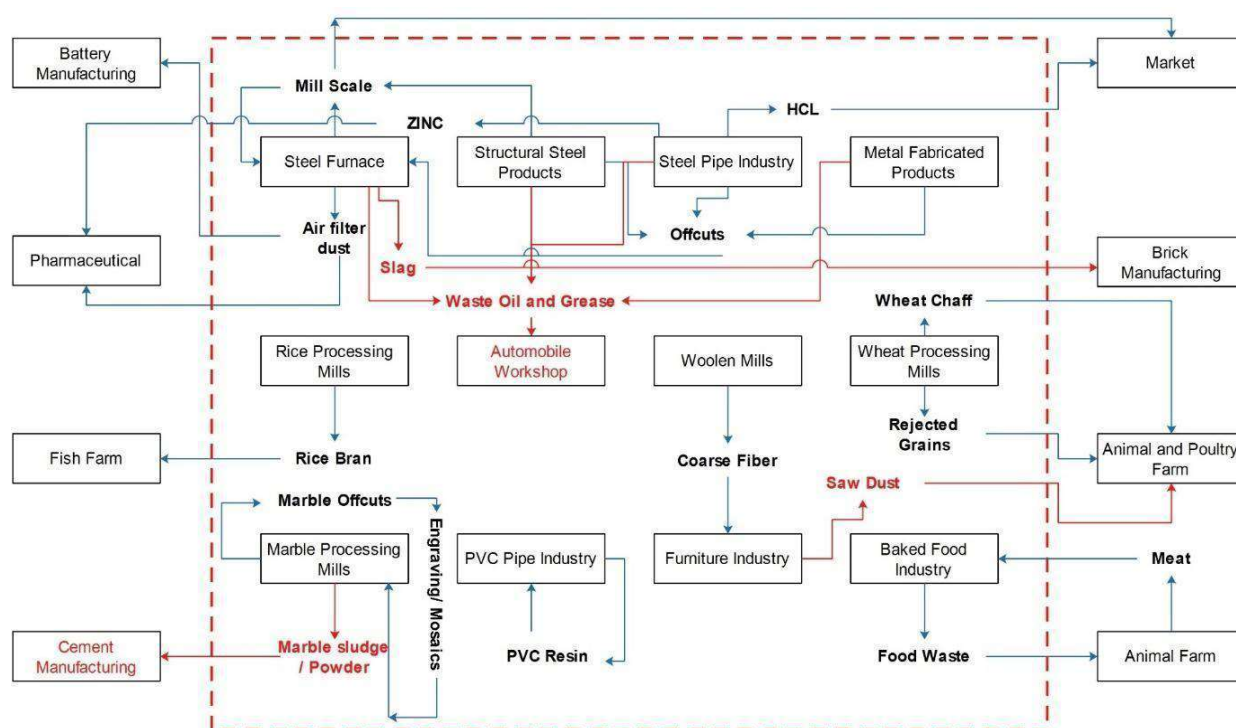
Battery Manufacturing

Mill Scale

Market

ZINC

HCL

Steel Furnace

Structural Steel Products

Steel Pipe Industry

Metal Fabricated Products

Pharmaceutical

Air filter dust

Offcuts

Slag

Brick Manufacturing

Waste Oil and Grease

Wheat Chaff

Rice Processing Mills

Automobile Workshop

Woolen Mills

Wheat Processing Mills

Rejected Grains

Fish Farm

Rice Bran

Coarse Fiber

Animal and Poultry Farm

Saw Dust

Marble Offcuts

Engraving/ Mosaics

Marble Processing Mills

PVC Pipe Industry

Furniture Industry

Baked Food Industry

Meat

Cement Manufacturing

Marble sludge / Powder

PVC Resin

Food Waste

Animal Farm